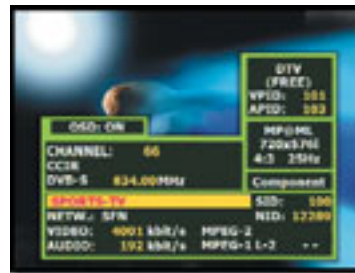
DTV (FREE)
VPID: 101
APID: 102

OSD: ON

MP@ML
720x576i
4:3 25Hz

CHANNEL: 66
CCIR
DVB-S 834.00MHz

Component

SPORTS-TV
SID: 100
NETW.: SFN
NID: 12289
VIDEO: 4001 kbit/s MPEG-2
AUDIO: 192 kbit/s MPEG-1 L-2 --